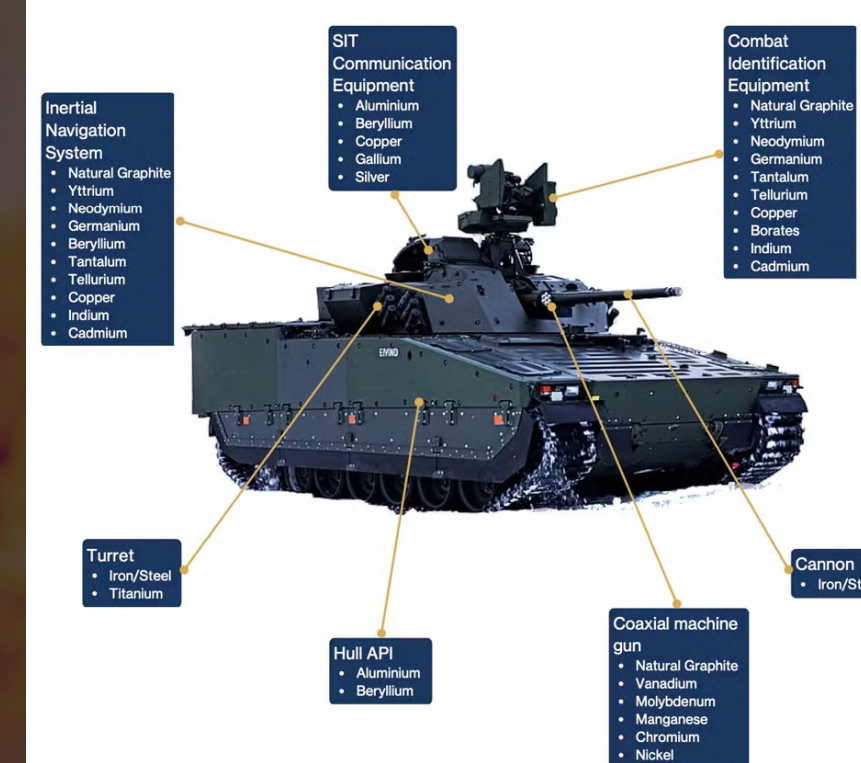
SIT Communication Equipment
- Aluminium
- Beryllium
- Copper
- Gallium
- Silver

Combat Identification Equipment
- Natural Graphite
- Yttrium
- Neodymium
- Germanium
- Tantalum
- Tellurium
- Copper
- Borates
- Indium
- Cadmium

Inertial Navigation System
- Natural Graphite
- Yttrium
- Neodymium
- Germanium
- Beryllium
- Tantalum
- Tellurium
- Copper
- Indium
- Cadmium

EMMO

Turret
- Iron/Steel
- Titanium

Cannon
- Iron/St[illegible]

Hull API
- Aluminium
- Beryllium

Coaxial machine gun
- Natural Graphite
- Vanadium
- Molybdenum
- Manganese
- Chromium
- Nickel